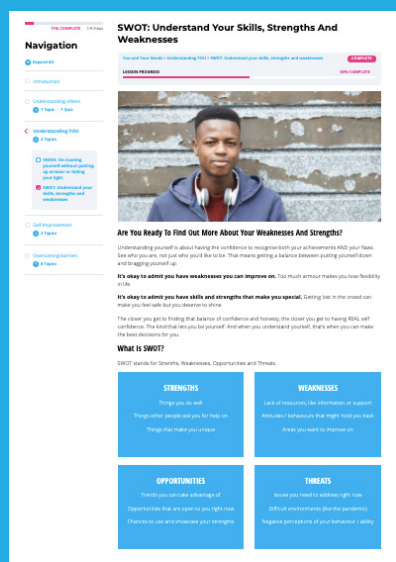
11% COMPLETE 1/9 Steps

Navigation

Expand All

Introduction

Understanding others
1 Topic | 1 Quiz

Understanding YOU
3 Topics

SWHS: Be trusting yourself without putting up arrows or hiding your light

SWOT: Understand your skills, strengths and weaknesses

Self improvement
5 Topics

Overcoming barriers
6 Topics

SWOT: Understand Your Skills, Strengths And Weaknesses

You and Your Needs > Understanding YOU > SWOT: Understand your skills, strengths and weaknesses

COMPLETE

LESSON PROGRESS

50% COMPLETE

Are You Ready To Find Out More About Your Weaknesses And Strengths?

Understanding yourself is about having the confidence to recognise both your achievements AND your flaws. See who you are, not just who you'd like to be. That means getting a balance between putting yourself down and bragging yourself up.

It's okay to admit you have weaknesses you can improve on. Too much armour makes you lose flexibility in life.

It's okay to admit you have skills and strengths that make you special. Getting lost in the crowd can make you feel safe but you deserve to shine.

The closer you get to finding that balance of confidence and honesty, the closer you get to having REAL self confidence. The kind that lets you be yourself. And when you understand yourself, that's when you can make the best decisions for you.

What Is SWOT?

SWOT stands for Strengths, Weaknesses, Opportunities and Threats.

STRENGTHS
Things you do well
Things other people ask you for help on
Things that make you unique

WEAKNESSES
Lack of resources, like information or support
Attitudes / behaviours that might hold you back
Areas you want to improve on

OPPORTUNITIES
Trends you can take advantage of
Opportunities that are open to you right now
Chances to use and showcase your strengths

THREATS
Issues you need to address right now
Difficult environments (like the pandemic)
Negative perceptions of your behaviour / ability